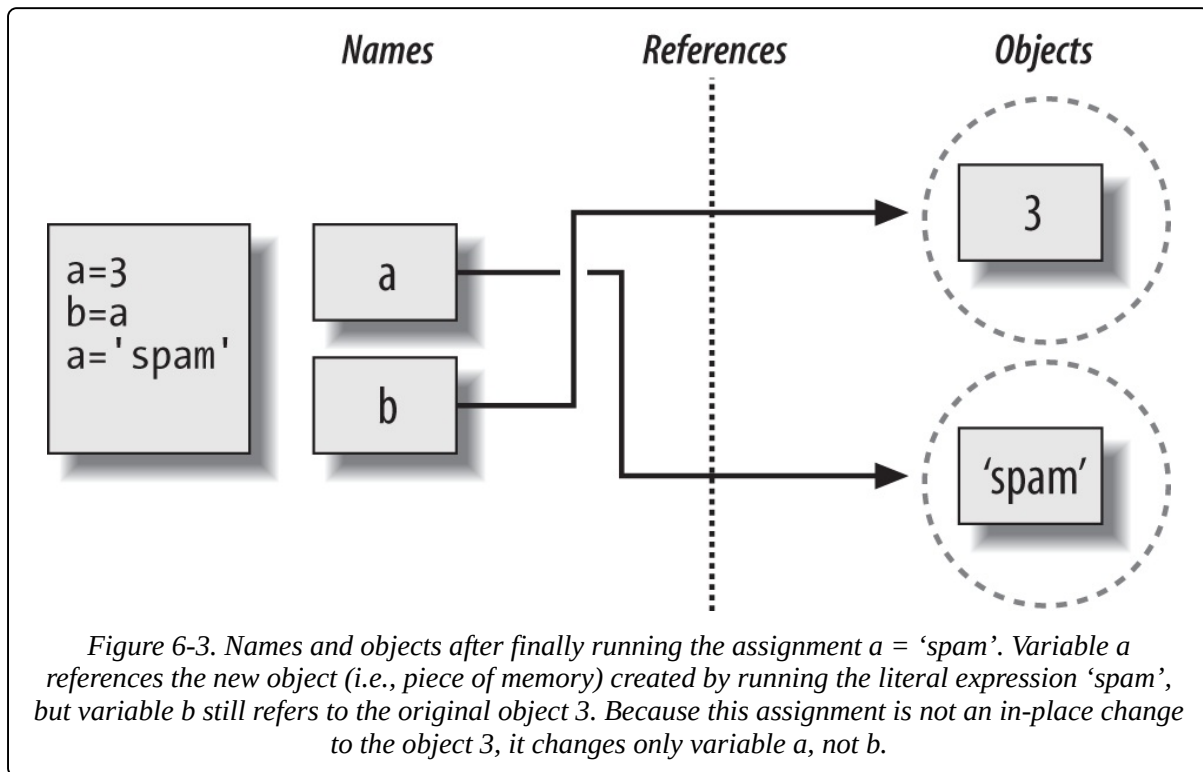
Names

References

Objects

a=3
b=a
a='spam'

a

b

3

'spam'

Figure 6-3. Names and objects after finally running the assignment a = 'spam'. Variable a references the new object (i.e., piece of memory) created by running the literal expression 'spam', but variable b still refers to the original object 3. Because this assignment is not an in-place change to the object 3, it changes only variable a, not b.